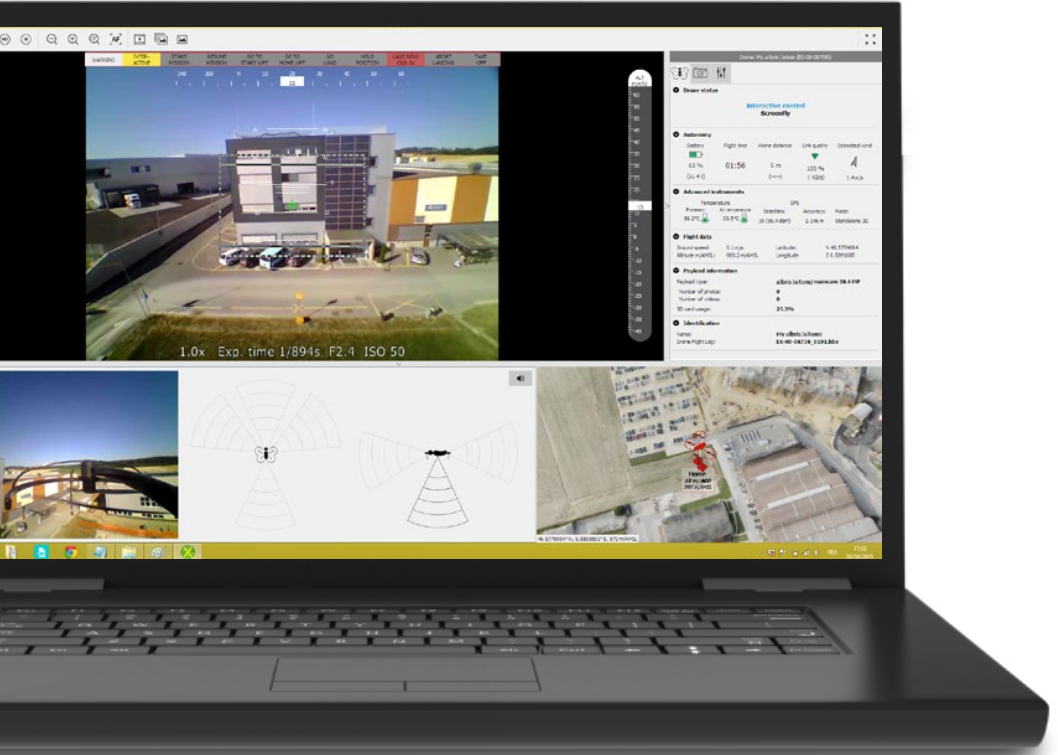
Drone: My elios (elios) [EX-00-08726]

LANDING | INTERACTIVE | START MISSION | ROUND MISSION | GO TO START UP | GO TO HOME UP | GO LAND | HOLD POSITION | LAND NOW (Ctrl+L) | ABORT LANDING | TAKE OFF

ALT

1.0x Exp. time 1/894s F2.4 ISO 50

Drone status
Interactive control
Smoothly

Autonomy
Battery: 62 %
Flight time: 01:56
Home distance: 5 m
Link quality: 100 %
Estimated wind: 1.4m/s

Advanced instruments
Temperature
GPS
Satellites
Accuracy
Mode

Flight data
Ground speed
Altitude
Latitude
Longitude

Payload information
Payload type:
Number of photos: 0
Number of videos: 0
SD card usage: 25.3%

Identification
Name: My elios (elios)
Drone Flight Log: EX-00-08726_0191.bbx

Home